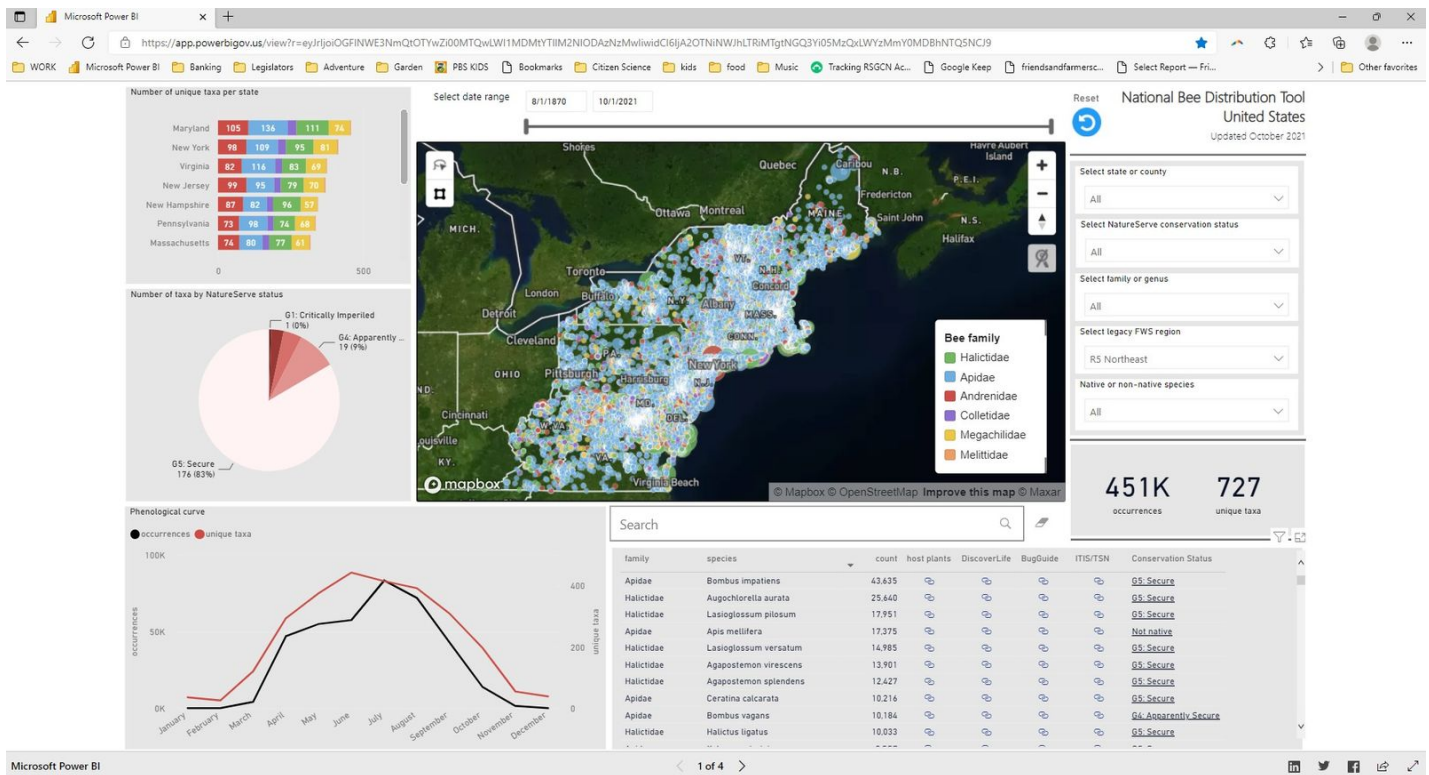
Microsoft Power BI ×  +

https://app.powerbigov.us/view?r=eyJrIjoiOGFlNWE3NmQtOTYwZi00MTQwLWI1MDMtYTlIM2NlODAzNzMwIiwidCI6IjA2OTNiNWJhLTRiMTgtNGQ3Yi05MzQxLWYzMmY0MDBhNTQ5NCJ9

WORK  Microsoft Power BI  Banking  Legislators  Adventure  Garden  PBS KIDS  Bookmarks  Citizen Science  kids  food  Music  Tracking RSGCN Ac...  Google Keep  friendsandfarmersc...  Select Report — Fri...  Other favorites

Number of unique taxa per state

| State | | | | |
|---|---|---|---|---|
| Maryland | 105 | 136 | 111 | 74 |
| New York | 98 | 109 | 95 | 81 |
| Virginia | 82 | 116 | 83 | 69 |
| New Jersey | 99 | 95 | 79 | 70 |
| New Hampshire | 87 | 82 | 96 | 57 |
| Pennsylvania | 73 | 98 | 74 | 68 |
| Massachusetts | 74 | 80 | 77 | 61 |

0  500

Number of taxa by NatureServe status

G1: Critically Imperiled 1 (0%)
G4: Apparently ... 19 (9%)
G5: Secure 176 (83%)

Select date range  8/1/1870  10/1/2021

Shores  Quebec  Caribou  N.B.  Havre Aubert Island  P.E.I.  Fredericton  Ottawa  Montreal  MAINE  Saint John  N.S.  Halifax  MICH.  VT.  N.H.  Toronto  Concord  London  Buffalo  N.Y.  Albany  MASS.  Detroit  CONN.  Cleveland  OHIO  Pittsburgh  Harrisburg  New York  N.J.  IND.  MD.  DEL.  Cincinnati  Louisville  KY.  VA.  Virginia Beach

Bee family
Halictidae
Apidae
Andrenidae
Colletidae
Megachilidae
Melittidae

mapbox  © Mapbox © OpenStreetMap Improve this map © Maxar

Reset

National Bee Distribution Tool
United States
Updated October 2021

Select state or county
All
Select NatureServe conservation status
All
Select family or genus
All
Select legacy FWS region
R5 Northeast
Native or non-native species
All

451K occurrences
727 unique taxa

Phenological curve
occurrences  unique taxa
100K  50K  0K  occurrences
400  200  0  unique taxa
January February March April May June July August September October November December

Search

| family | species | count | host plants | DiscoverLife | BugGuide | ITIS/TSN | Conservation Status |
|---|---|---|---|---|---|---|---|
| Apidae | Bombus impatiens | 43,635 | | | | | G5: Secure |
| Halictidae | Augochlorella aurata | 25,640 | | | | | G5: Secure |
| Halictidae | Lasioglossum pilosum | 17,951 | | | | | G5: Secure |
| Apidae | Apis mellifera | 17,375 | | | | | Not native |
| Halictidae | Lasioglossum versatum | 14,985 | | | | | G5: Secure |
| Halictidae | Agapostemon virescens | 13,901 | | | | | G5: Secure |
| Halictidae | Agapostemon splendens | 12,427 | | | | | G5: Secure |
| Apidae | Ceratina calcarata | 10,216 | | | | | G5: Secure |
| Apidae | Bombus vagans | 10,184 | | | | | G4: Apparently Secure |
| Halictidae | Halictus ligatus | 10,033 | | | | | G5: Secure |

Microsoft Power BI  1 of 4